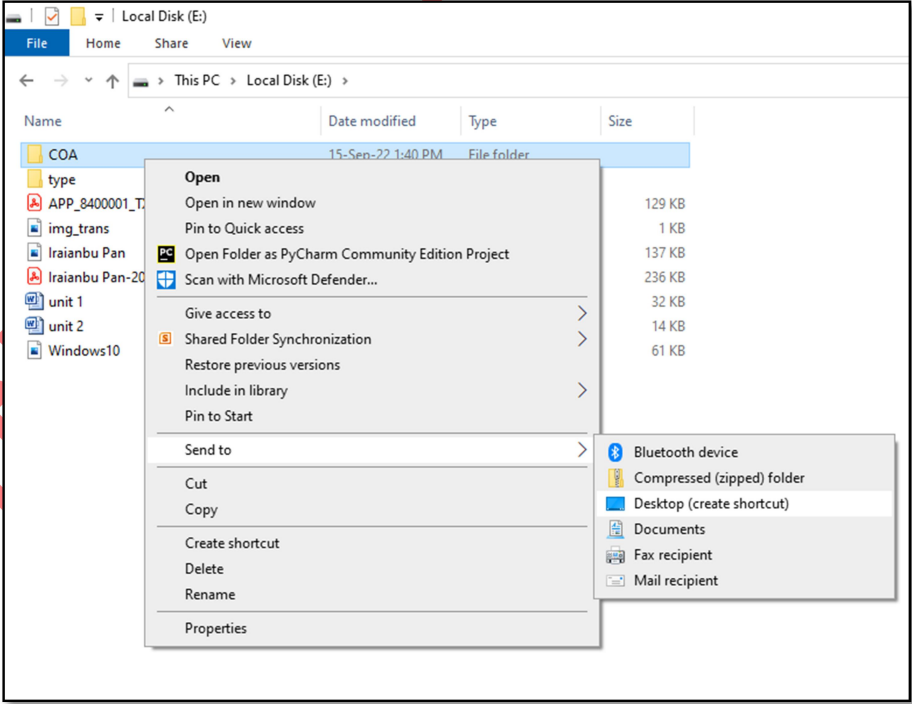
Local Disk (E:)

File Home Share View

This PC > Local Disk (E:) >

| Name | Date modified | Type | Size |
|---|---|---|---|
| COA | 15-Sep-22 1:40 PM | File folder | |
| type | | | |
| APP_8400001_T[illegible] | | | 129 KB |
| img_trans | | | 1 KB |
| Iraianbu Pan | | | 137 KB |
| Iraianbu Pan-20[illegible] | | | 236 KB |
| unit 1 | | | 32 KB |
| unit 2 | | | 14 KB |
| Windows10 | | | 61 KB |

Open
Open in new window
Pin to Quick access
Open Folder as PyCharm Community Edition Project
Scan with Microsoft Defender...
Give access to
Shared Folder Synchronization
Restore previous versions
Include in library
Pin to Start
Send to
Cut
Copy
Create shortcut
Delete
Rename
Properties

Bluetooth device
Compressed (zipped) folder
Desktop (create shortcut)
Documents
Fax recipient
Mail recipient